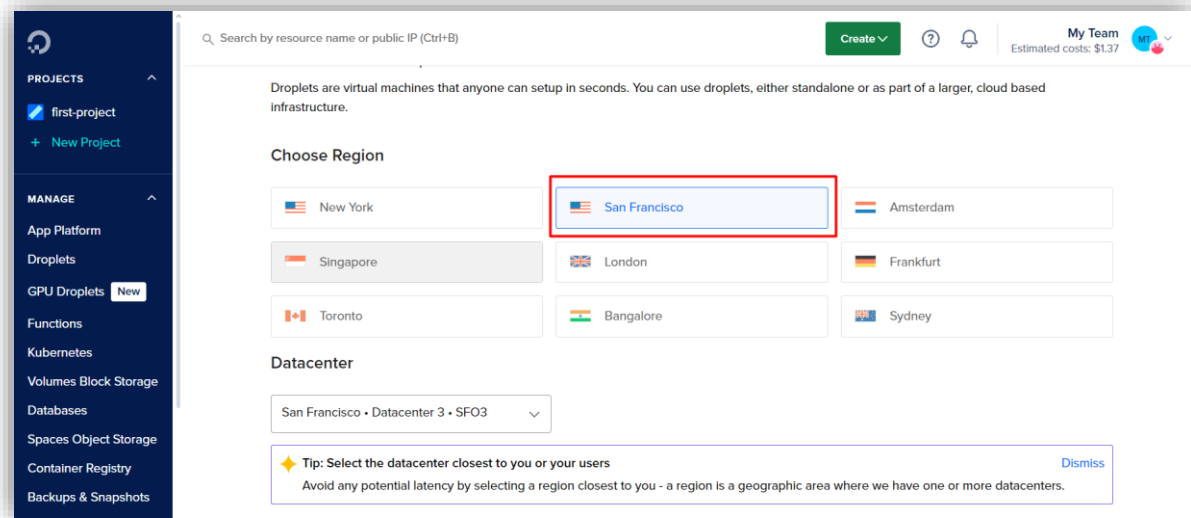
PROJECTS

first-project

+ New Project

MANAGE

App Platform

Droplets

GPU Droplets New

Functions

Kubernetes

Volumes Block Storage

Databases

Spaces Object Storage

Container Registry

Backups & Snapshots

Search by resource name or public IP (Ctrl+B)

Create

My Team
Estimated costs: $1.37

MT

Droplets are virtual machines that anyone can setup in seconds. You can use droplets, either standalone or as part of a larger, cloud based infrastructure.

Choose Region

New York

San Francisco

Amsterdam

Singapore

London

Frankfurt

Toronto

Bangalore

Sydney

Datacenter

San Francisco • Datacenter 3 • SFO3

Tip: Select the datacenter closest to you or your users

Dismiss

Avoid any potential latency by selecting a region closest to you - a region is a geographic area where we have one or more datacenters.